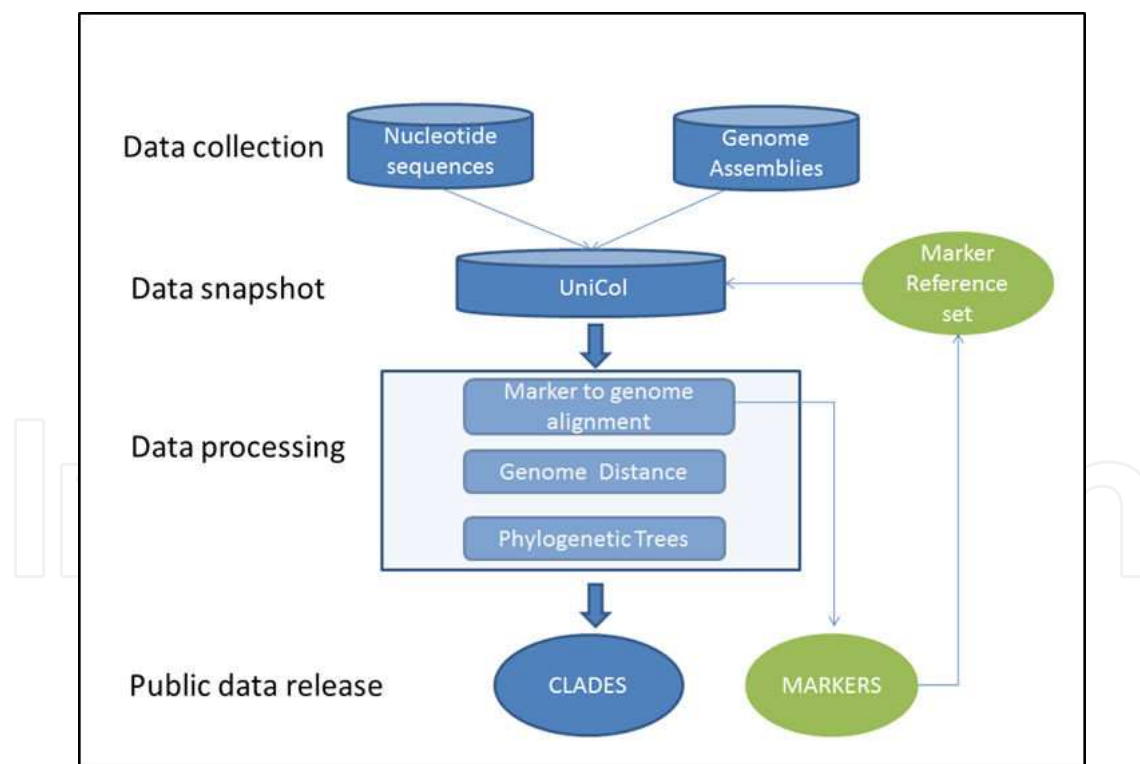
Data collection

Nucleotide sequences

Genome Assemblies

Data snapshot

UniCol

Marker Reference set

Data processing

Marker to genome alignment

Genome Distance

Phylogenetic Trees

Public data release

CLADES

MARKERS